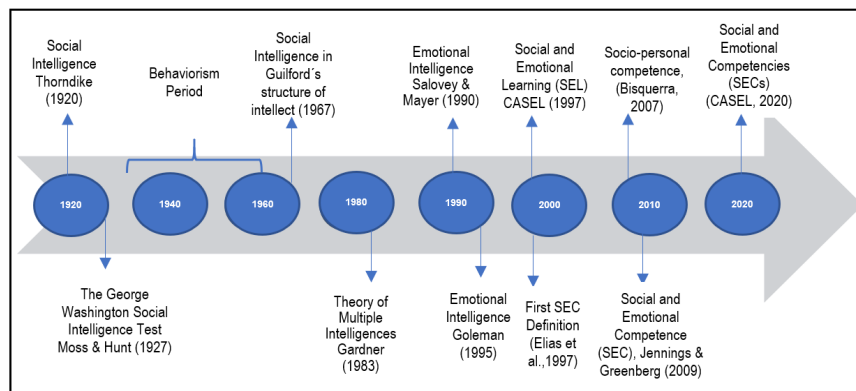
Social Intelligence Thorndike (1920)

Behaviorism Period

Social Intelligence in Guilford´s structure of intellect (1967)

Emotional Intelligence Salovey & Mayer (1990)

Social and Emotional Learning (SEL) CASEL (1997)

Socio-personal competence, (Bisquerra, 2007)

Social and Emotional Competencies (SECs) (CASEL, 2020)

1920

1940

1960

1980

1990

2000

2010

2020

The George Washington Social Intelligence Test Moss & Hunt (1927)

Theory of Multiple Intelligences Gardner (1983)

Emotional Intelligence Goleman (1995)

First SEC Definition (Elias et al.,1997)

Social and Emotional Competence (SEC), Jennings & Greenberg (2009)